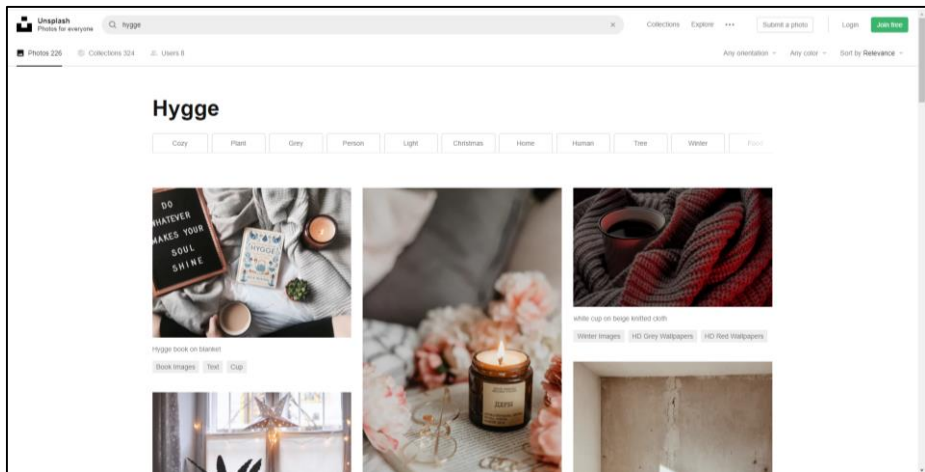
Unsplash
Photos for everyone

hygge

Collections Explore ••• Submit a photo Login Join free

Photos 226 Collections 324 Users 8

Any orientation Any color Sort by Relevance

Hygge

Cozy Plant Grey Person Light Christmas Home Human Tree Winter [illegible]

DO WHATEVER MAKES YOUR SOUL SHINE

HYGGE

Hygge book on blanket

Book images Text Cup

white cup on beige knitted cloth

Winter images HD Grey Wallpapers HD Red Wallpapers